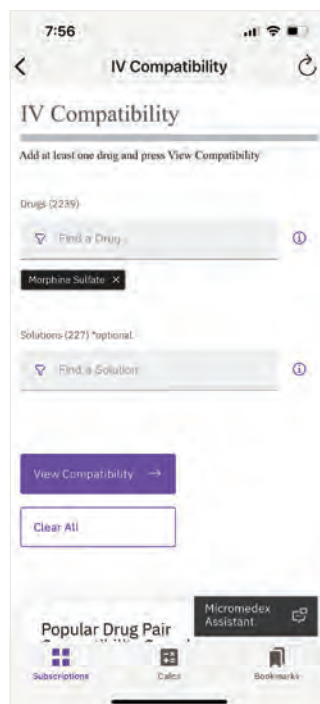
7:56

<

IV Compatibility

IV Compatibility

Add at least one drug and press View Compatibility

Drugs (2239)

Find a Drug

Morphine Sulfate ×

Solutions (227) *optional

Find a Solution

View Compatibility →

Clear All

Popular Drug Pair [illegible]

Micromedex Assistant

Subscriptions

Calcs

Bookmarks